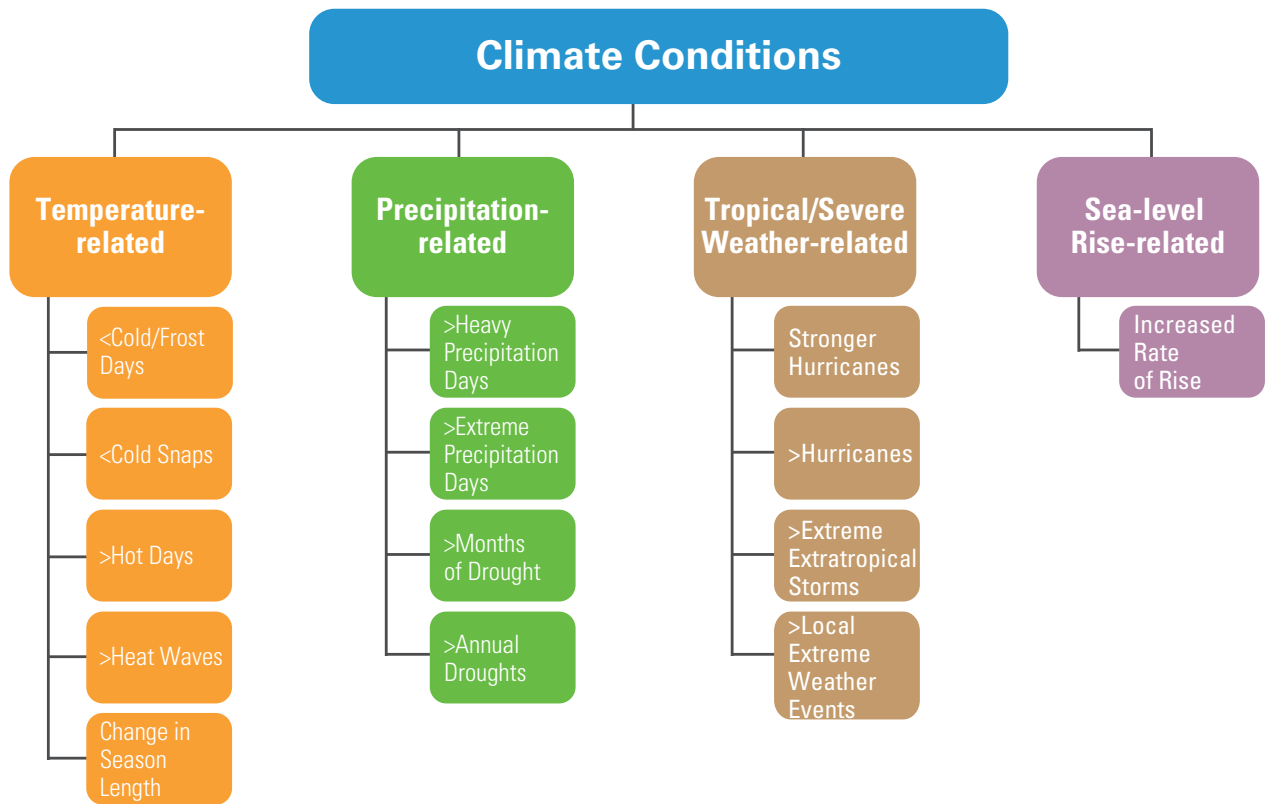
Climate Conditions

Temperature-related

<Cold/Frost Days

<Cold Snaps

>Hot Days

>Heat Waves

Change in Season Length

Precipitation-related

>Heavy Precipitation Days

>Extreme Precipitation Days

>Months of Drought

>Annual Droughts

Tropical/Severe Weather-related

Stronger Hurricanes

>Hurricanes

>Extreme Extratropical Storms

>Local Extreme Weather Events

Sea-level Rise-related

Increased Rate of Rise